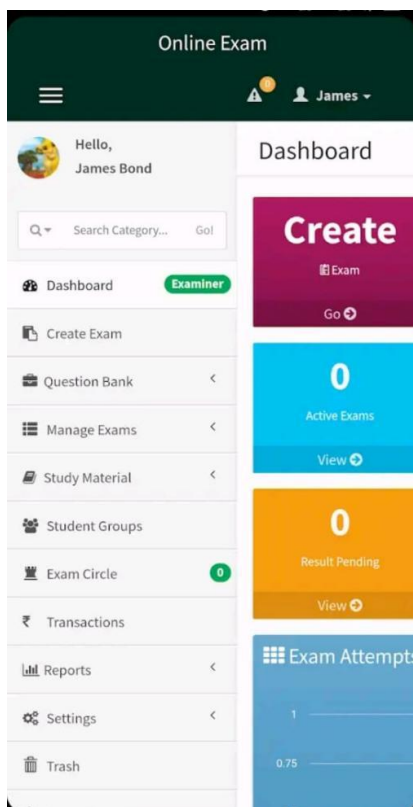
Online Exam

0

James

Hello,
James Bond

Search Category... Go!

Dashboard Examiner

Create Exam

Question Bank

Manage Exams

Study Material

Student Groups

Exam Circle 0

₹ Transactions

Reports

Settings

Trash

Dashboard

Create

Exam

Go

0

Active Exams

View

0

Result Pending

View

Exam Attempts

1

0.75